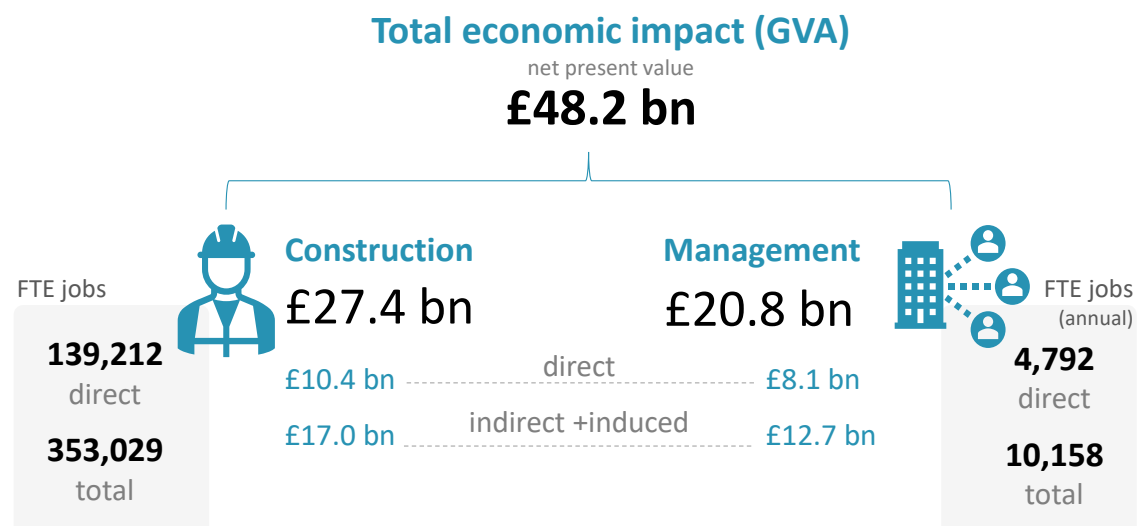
Total economic impact (GVA)

net present value

£48.2 bn

FTE jobs

139,212
direct

353,029
total

Construction

£27.4 bn

Management

£20.8 bn

FTE jobs
(annual)

4,792
direct

10,158
total

£10.4 bn direct £8.1 bn

£17.0 bn indirect +induced £12.7 bn